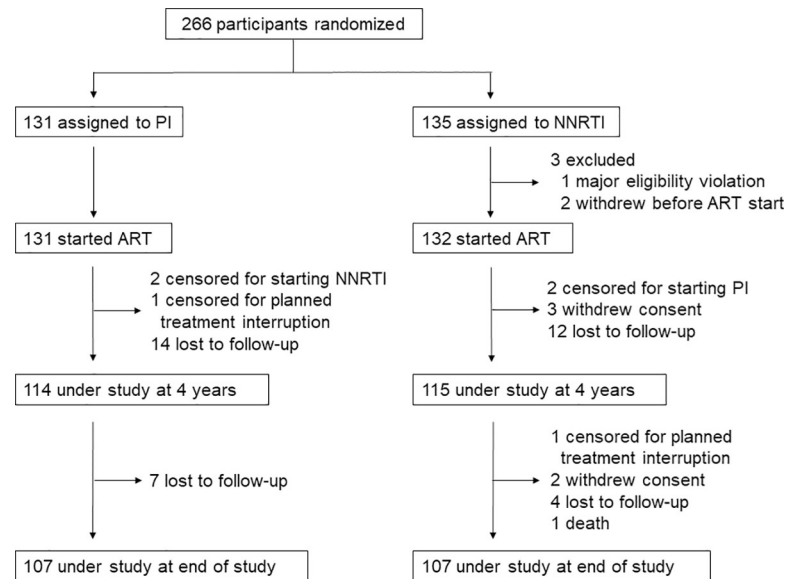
266 participants randomized

131 assigned to PI

135 assigned to NNRTI

3 excluded
1 major eligibility violation
2 withdrew before ART start

131 started ART

132 started ART

2 censored for starting NNRTI
1 censored for planned treatment interruption
14 lost to follow-up

2 censored for starting PI
3 withdrew consent
12 lost to follow-up

114 under study at 4 years

115 under study at 4 years

7 lost to follow-up

1 censored for planned treatment interruption
2 withdrew consent
4 lost to follow-up
1 death

107 under study at end of study

107 under study at end of study